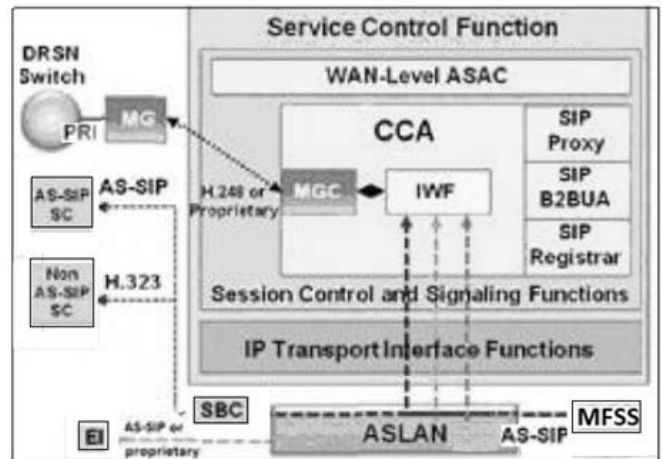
Service Control Function

DRSN Switch

PRI

MG

WAN-Level ASAC

CCA

SIP Proxy

SIP B2BUA

SIP Registrar

AS-SIP SC

AS-SIP

H.248 or Proprietary

MGC

IWF

Non AS-SIP SC

H.323

Session Control and Signaling Functions

IP Transport Interface Functions

SBC

EI

AS-SIP or proprietary

ASLAN

AS-SIP

MFSS